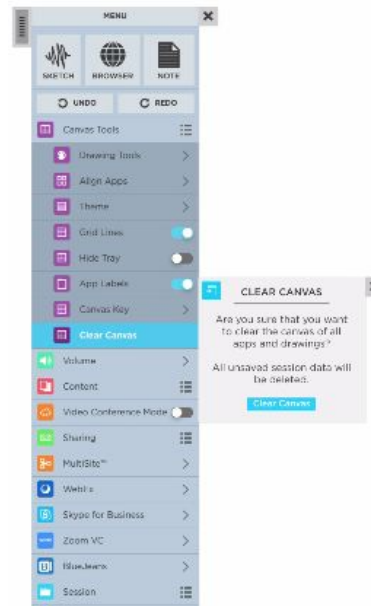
MENU

SKETCH
BROWSER
NOTE

UNDO
REDO

Canvas Tools
Drawing Tools
Align Apps
Theme
Grid Lines
Hide Tray
App Labels
Canvas Key
Clear Canvas
Volume
Content
Video Conference Mode
Sharing
MultiSite™
Webex
Skype for Business
Zoom VC
BlueJeans
Session

CLEAR CANVAS

Are you sure that you want to clear the canvas of all apps and drawings?

All unsaved session data will be deleted.

Clear Canvas